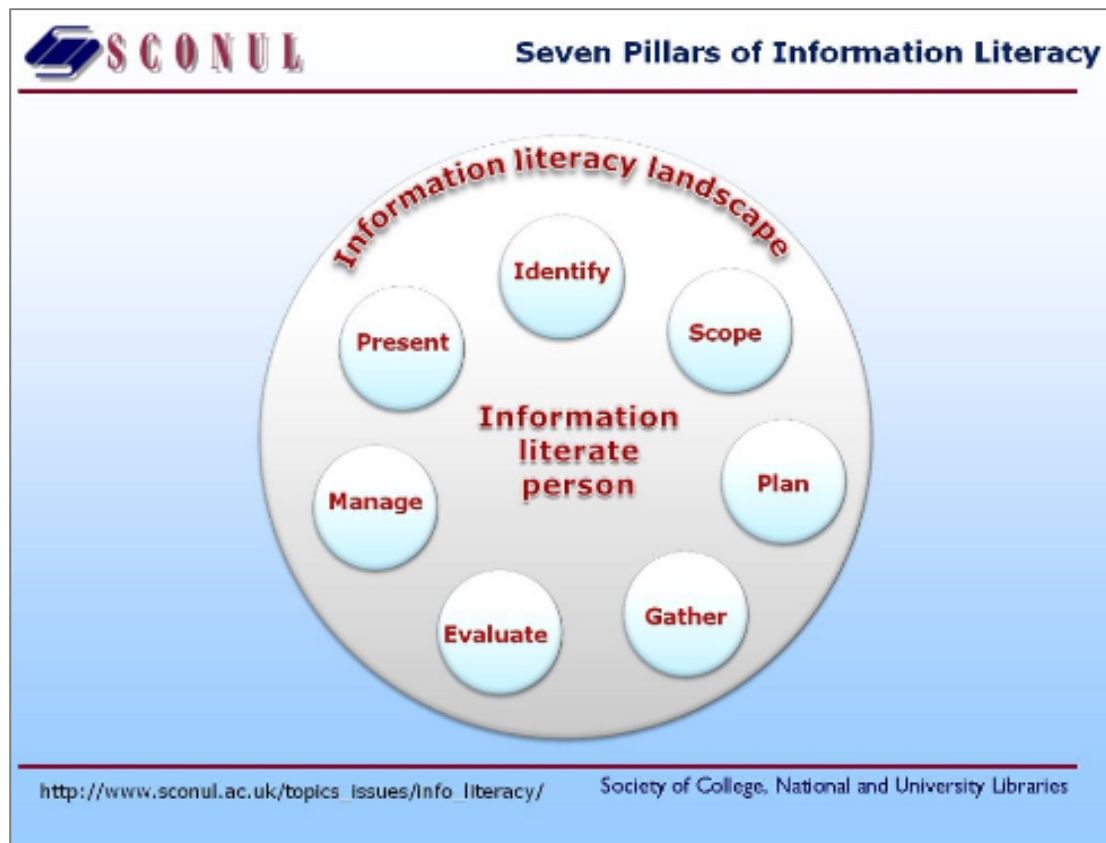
SCONUL

Seven Pillars of Information Literacy

Information literacy landscape

Identify

Present

Scope

Information literate person

Manage

Plan

Evaluate

Gather

http://www.sconul.ac.uk/topics_issues/info_literacy/

Society of College, National and University Libraries